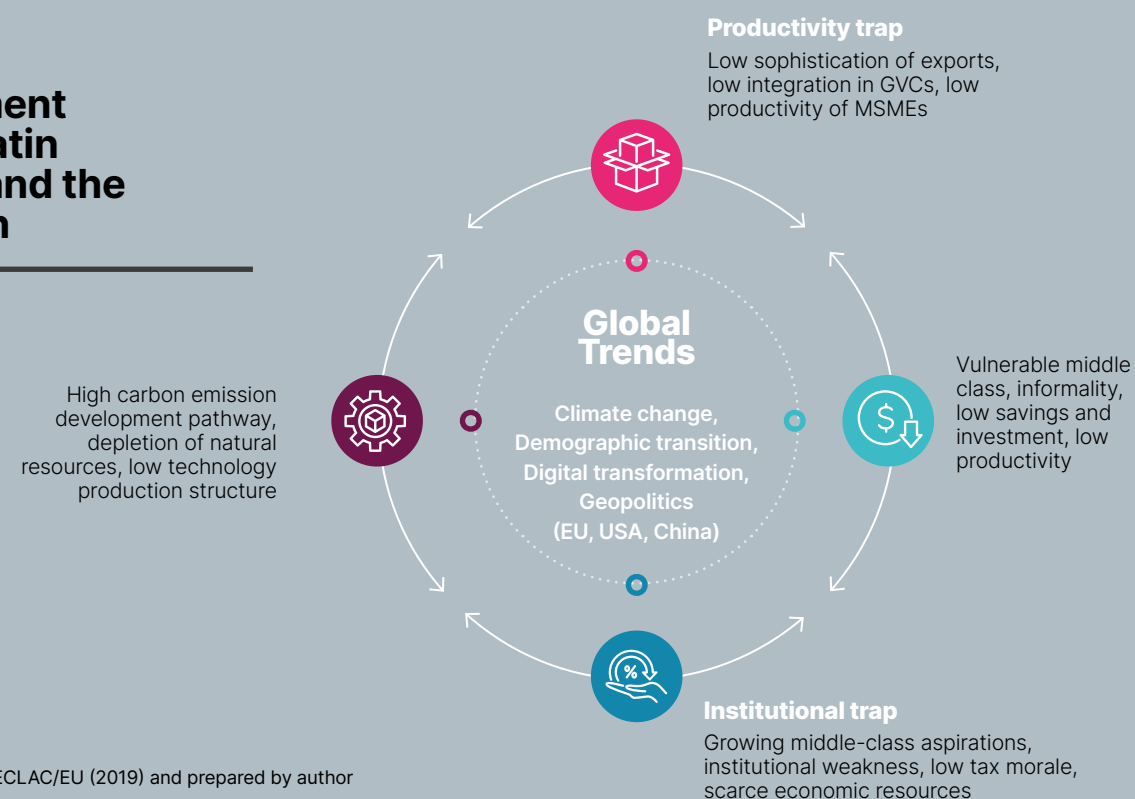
ment
atin
and the
n

Productivity trap

Low sophistication of exports, low integration in GVCs, low productivity of MSMEs

Global Trends

Climate change, Demographic transition, Digital transformation, Geopolitics (EU, USA, China)

High carbon emission development pathway, depletion of natural resources, low technology production structure

Vulnerable middle class, informality, low savings and investment, low productivity

Institutional trap

Growing middle-class aspirations, institutional weakness, low tax morale, scarce economic resources

ECLAC/EU (2019) and prepared by author